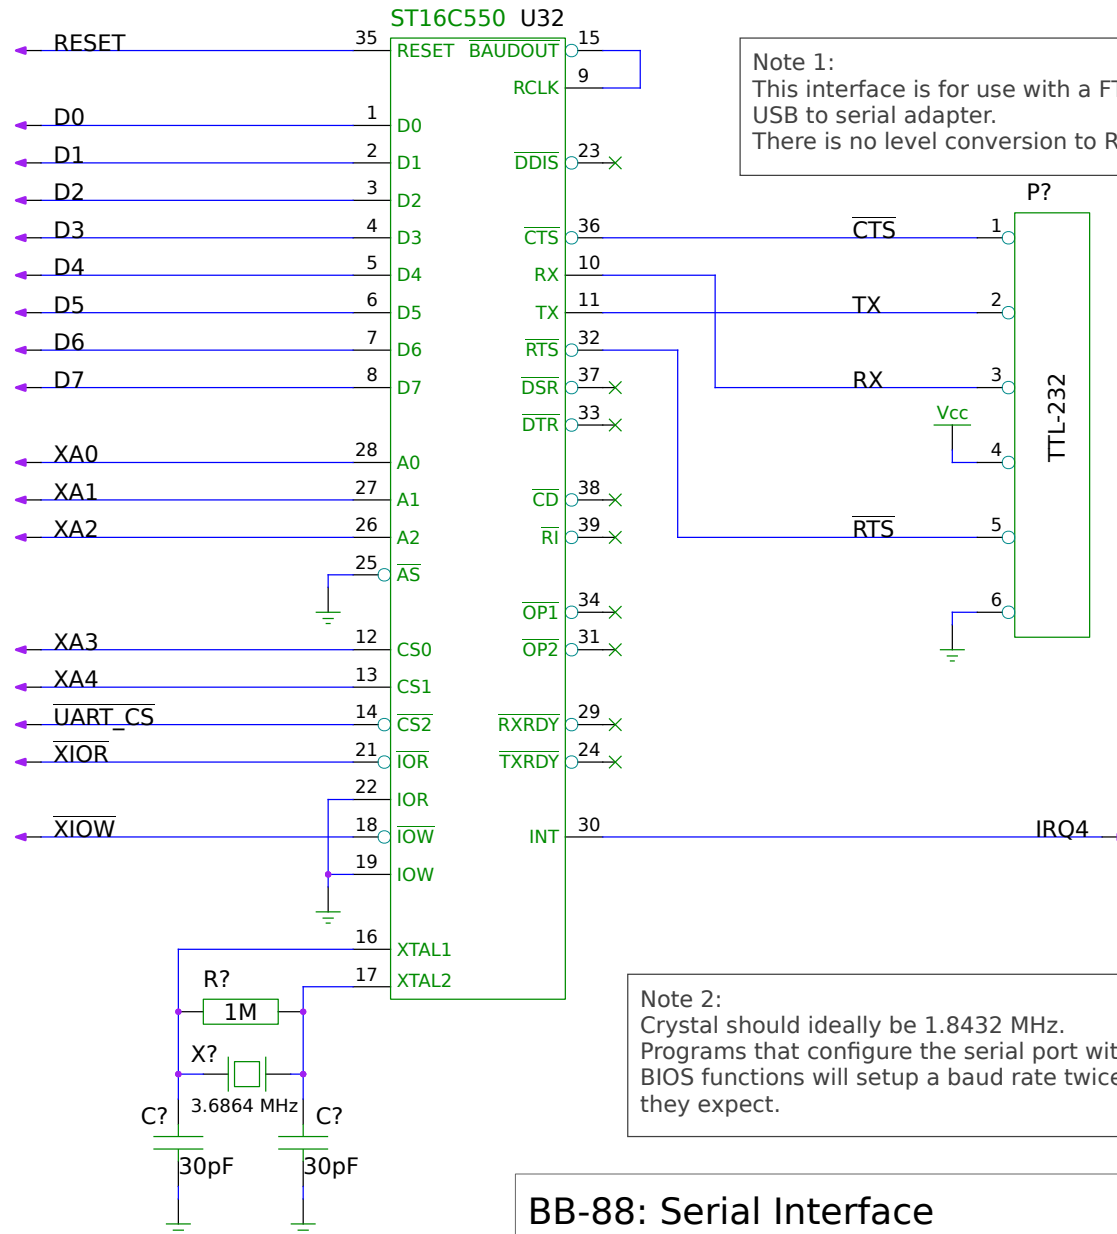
ST16C550 U32

RESET 35 RESET $\overline{\text{BAUDOUT}}$ 15
9 RCLK
D0 1 D0
D1 2 D1 $\overline{\text{DDIS}}$ 23
D2 3 D2
D3 4 D3 $\overline{\text{CTS}}$ 36
D4 5 D4 RX 10
D5 6 D5 TX 11
D6 7 D6 $\overline{\text{RTS}}$ 32
D7 8 D7 $\overline{\text{DSR}}$ 37
$\overline{\text{DTR}}$ 33
XA0 28 A0
XA1 27 A1 $\overline{\text{CD}}$ 38
XA2 26 A2 $\overline{\text{RI}}$ 39
25 $\overline{\text{AS}}$
$\overline{\text{OP1}}$ 34
$\overline{\text{OP2}}$ 31
XA3 12 CS0
XA4 13 CS1
$\overline{\text{UART\_CS}}$ 14 $\overline{\text{CS2}}$ RXRDY 29
$\overline{\text{XIOR}}$ 21 $\overline{\text{IOR}}$ $\overline{\text{TXRDY}}$ 24
22 IOR
$\overline{\text{XIOW}}$ 18 $\overline{\text{IOW}}$ INT 30
19 IOW
16 XTAL1
17 XTAL2

R? 1M
X? 3.6864 MHz
C? 30pF
C? 30pF

Note 1:
This interface is for use with a FT
USB to serial adapter.
There is no level conversion to R

P?
$\overline{\text{CTS}}$ 1
TX 2
RX 3
Vcc 4
$\overline{\text{RTS}}$ 5
6
TTL-232

IRQ4

Note 2:
Crystal should ideally be 1.8432 MHz.
Programs that configure the serial port wit
BIOS functions will setup a baud rate twice
they expect.

BB-88: Serial Interface